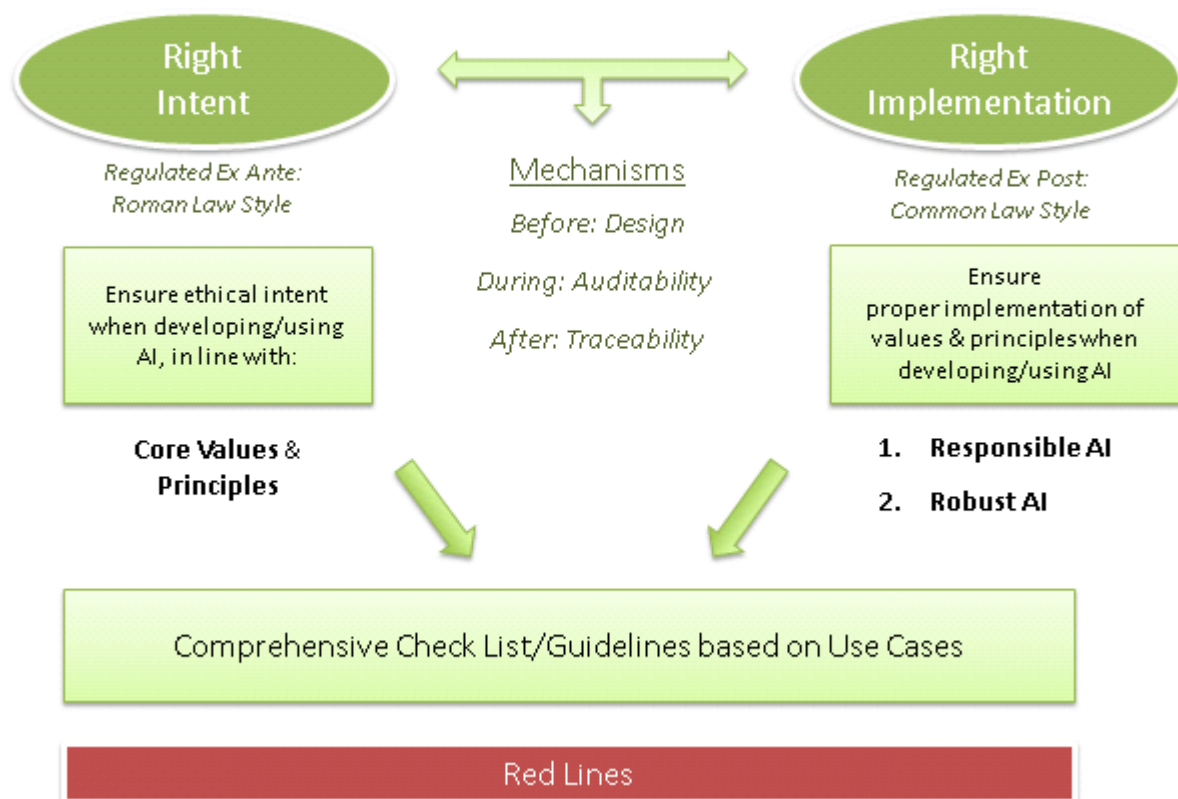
Right Intent

Regulated Ex Ante: Roman Law Style

Ensure ethical intent when developing/using AI, in line with:

Core Values & Principles

Mechanisms

Before: Design

During: Auditability

After: Traceability

Right Implementation

Regulated Ex Post: Common Law Style

Ensure proper implementation of values & principleswhen developing/using AI

1. Responsible AI

2. Robust AI

Comprehensive Check List/Guidelines based on Use Cases

Red Lines